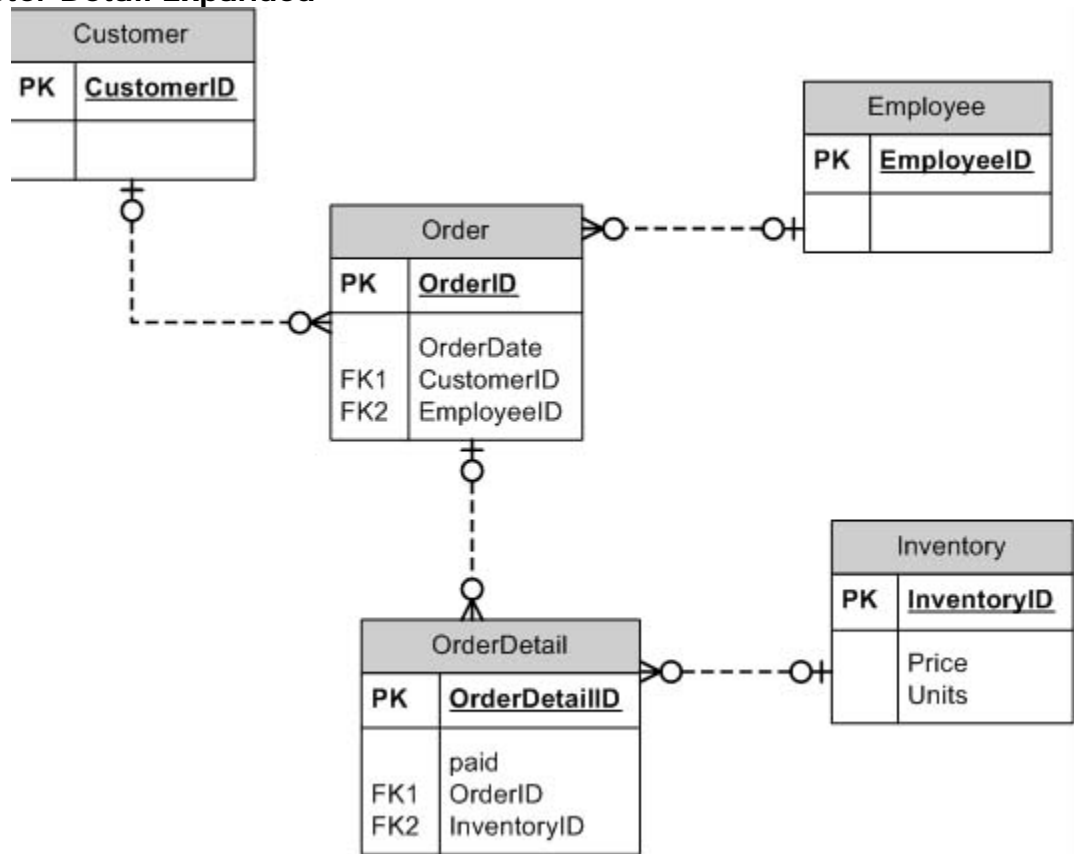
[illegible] Detail Expanded

Customer

| PK | CustomerID |
|---|---|
| | |

Employee

| PK | EmployeeID |
|---|---|
| | |

Order

| PK | OrderID |
|---|---|
| FK1 FK2 | OrderDate CustomerID EmployeeID |

Inventory

| PK | InventoryID |
|---|---|
| | Price Units |

OrderDetail

| PK | OrderDetailID |
|---|---|
| FK1 FK2 | paid OrderID InventoryID |